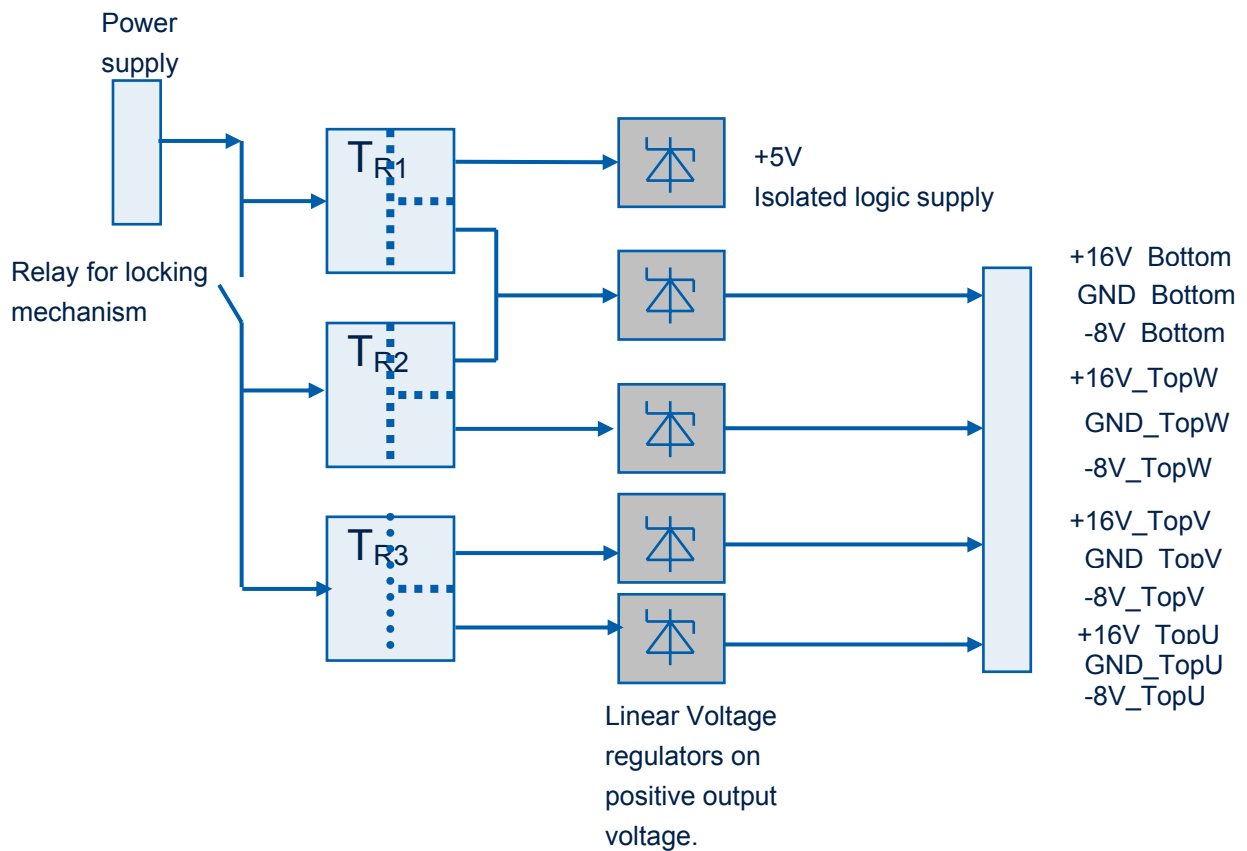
Power supply

$T_{R1}$

$T_{R2}$

$T_{R3}$

Relay for locking mechanism

+5V
Isolated logic supply

+16V Bottom
GND Bottom
-8V Bottom
+16V_TopW
GND_TopW
-8V_TopW
+16V_TopV
GND_TopV
-8V_TopV
+16V_TopU
GND_TopU
-8V_TopU

Linear Voltage regulators on positive output voltage.